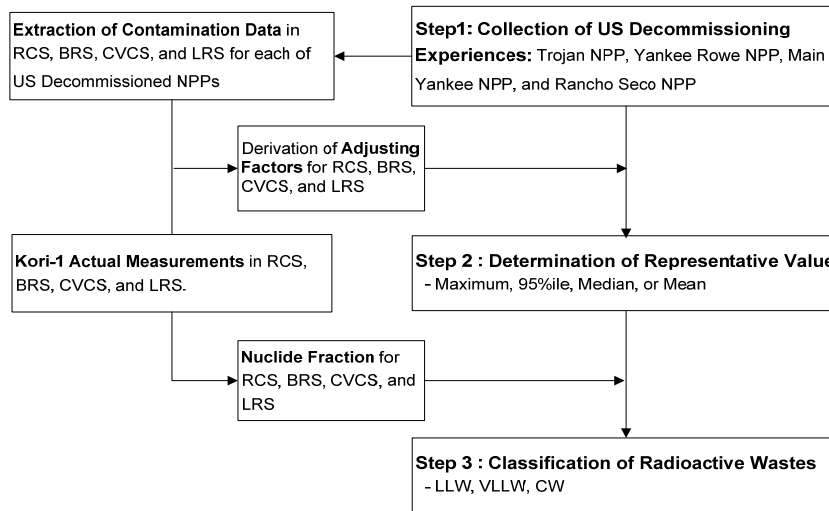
Step1: Collection of US Decommissioning Experiences: Trojan NPP, Yankee Rowe NPP, Main Yankee NPP, and Rancho Seco NPP

Extraction of Contamination Data in RCS, BRS, CVCS, and LRS for each of US Decommissioned NPPs

Derivation of Adjusting Factors for RCS, BRS, CVCS, and LRS

Kori-1 Actual Measurements in RCS, BRS, CVCS, and LRS.

Step 2 : Determination of Representative Value
- Maximum, 95%ile, Median, or Mean

Nuclide Fraction for RCS, BRS, CVCS, and LRS

Step 3 : Classification of Radioactive Wastes
- LLW, VLLW, CW